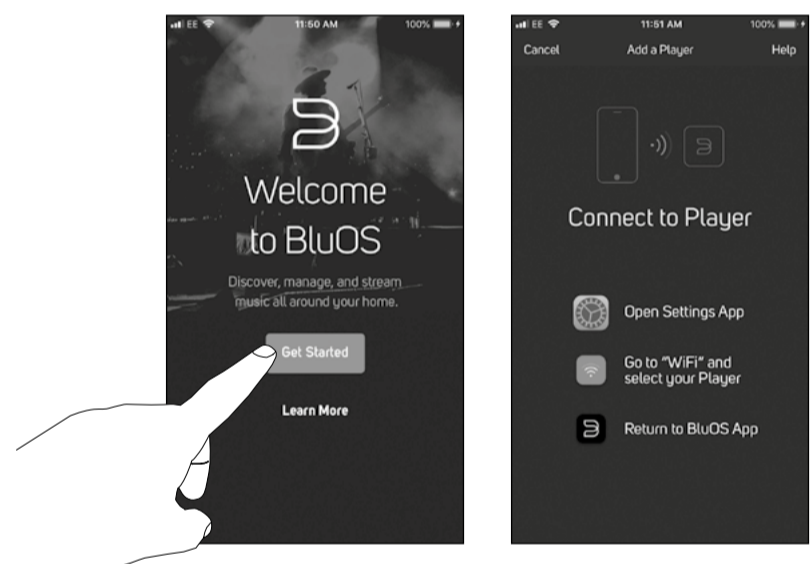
EE 11:50 AM 100%

Welcome to BluOS

Discover, manage, and stream music all around your home.

Get Started

Learn More

EE 11:51 AM 100%

Cancel Add a Player Help

Connect to Player

Open Settings App

Go to "WiFi" and select your Player

Return to BluOS App